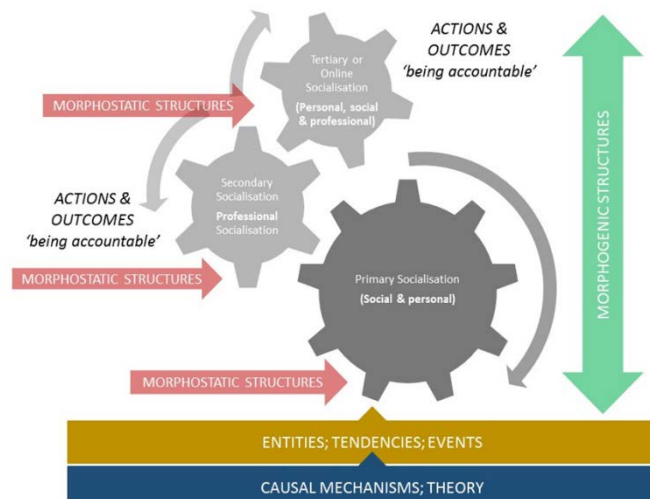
ACTIONS & OUTCOMES 'being accountable'

Tertiary or Online Socialisation (Personal, social & professional)

MORPHOSTATIC STRUCTURES

MORPHOGENIC STRUCTURES

ACTIONS & OUTCOMES 'being accountable'

Secondary Socialisation Professional Socialisation

MORPHOSTATIC STRUCTURES

Primary Socialisation (Social & personal)

MORPHOSTATIC STRUCTURES

ENTITIES; TENDENCIES; EVENTS

CAUSAL MECHANISMS; THEORY